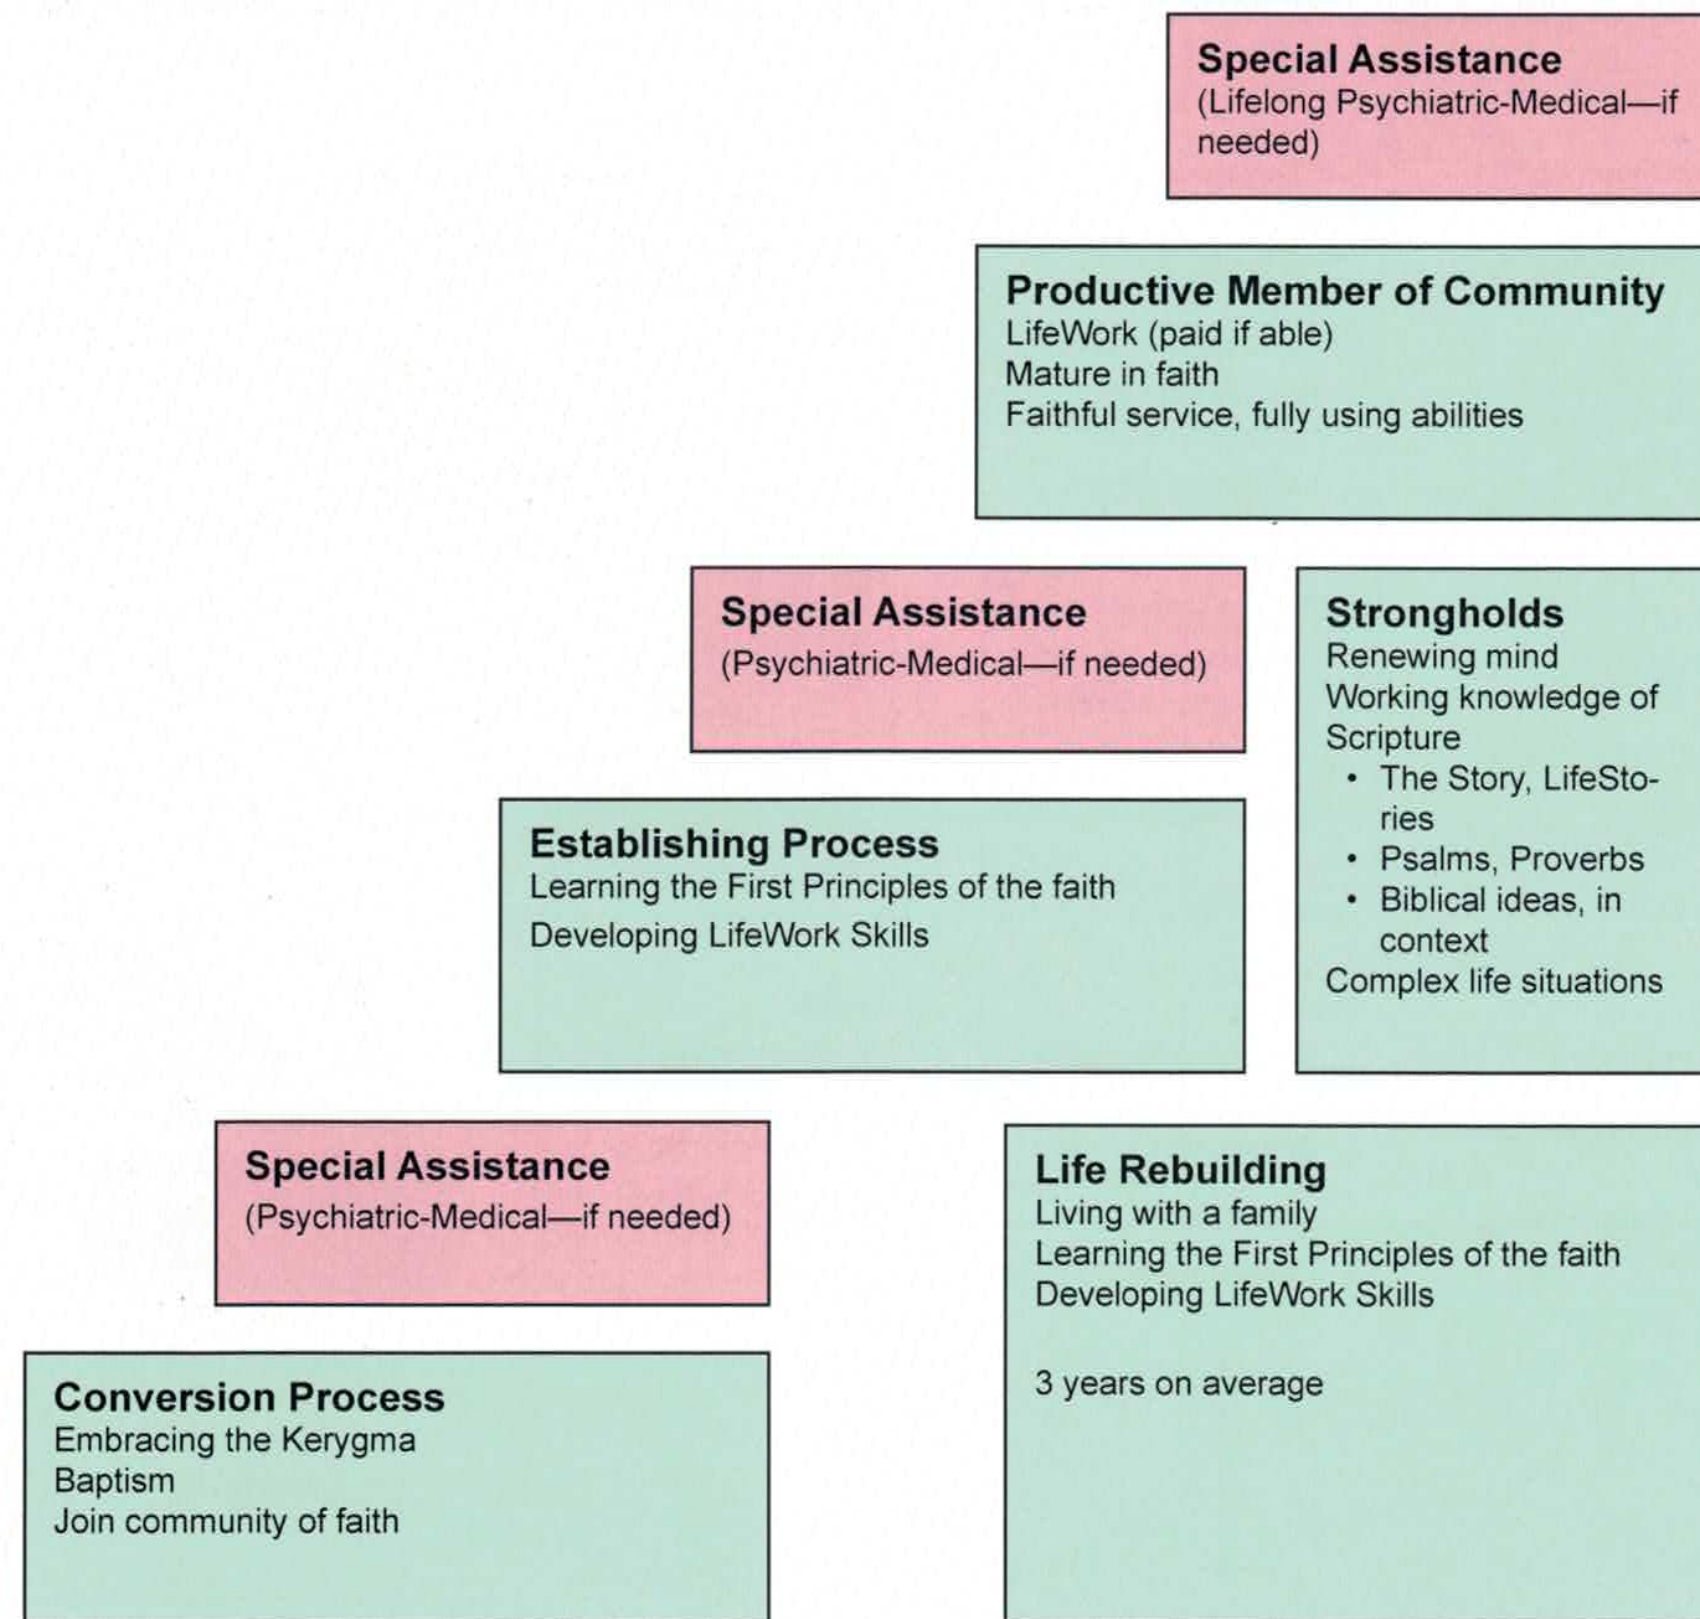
**Special Assistance**
(Lifelong Psychiatric-Medical—if needed)

**Productive Member of Community**
LifeWork (paid if able)
Mature in faith
Faithful service, fully using abilities

**Special Assistance**
(Psychiatric-Medical—if needed)

**Strongholds**
Renewing mind
Working knowledge of Scripture
- The Story, LifeStories
- Psalms, Proverbs
- Biblical ideas, in context

Complex life situations

**Establishing Process**
Learning the First Principles of the faith
Developing LifeWork Skills

**Special Assistance**
(Psychiatric-Medical—if needed)

**Life Rebuilding**
Living with a family
Learning the First Principles of the faith
Developing LifeWork Skills

3 years on average

**Conversion Process**
Embracing the Kerygma
Baptism
Join community of faith